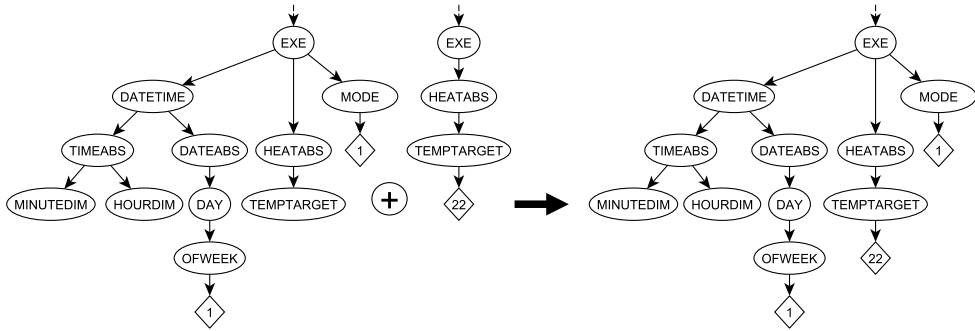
EXE
DATETIME
MODE
TIMEABS
DATEABS
HEATABS
1
MINUTEDIM
HOURDIM
DAY
TEMPTARGET
OFWEEK
1

EXE
HEATABS
TEMPTARGET
22

+

EXE
DATETIME
MODE
TIMEABS
DATEABS
HEATABS
1
MINUTEDIM
HOURDIM
DAY
TEMPTARGET
OFWEEK
22
1